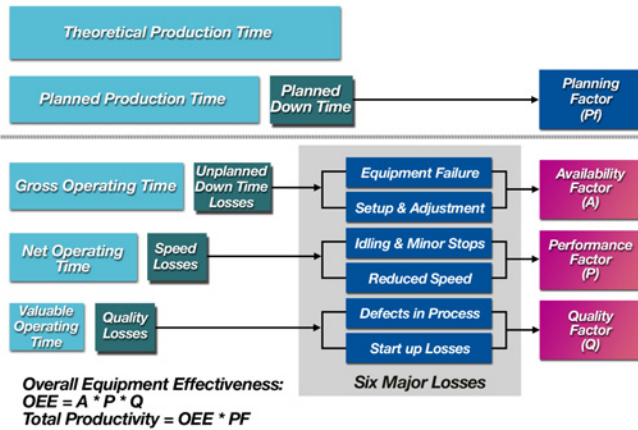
Theoretical Production Time

Planned Production Time

Planned Down Time

Planning Factor (Pf)

Gross Operating Time

Unplanned Down Time Losses

Equipment Failure

Setup & Adjustment

Availability Factor (A)

Net Operating Time

Speed Losses

Idling & Minor Stops

Reduced Speed

Performance Factor (P)

Valuable Operating Time

Quality Losses

Defects in Process

Start up Losses

Quality Factor (Q)

Six Major Losses

Overall Equipment Effectiveness:
OEE = A * P * Q
Total Productivity = OEE * PF